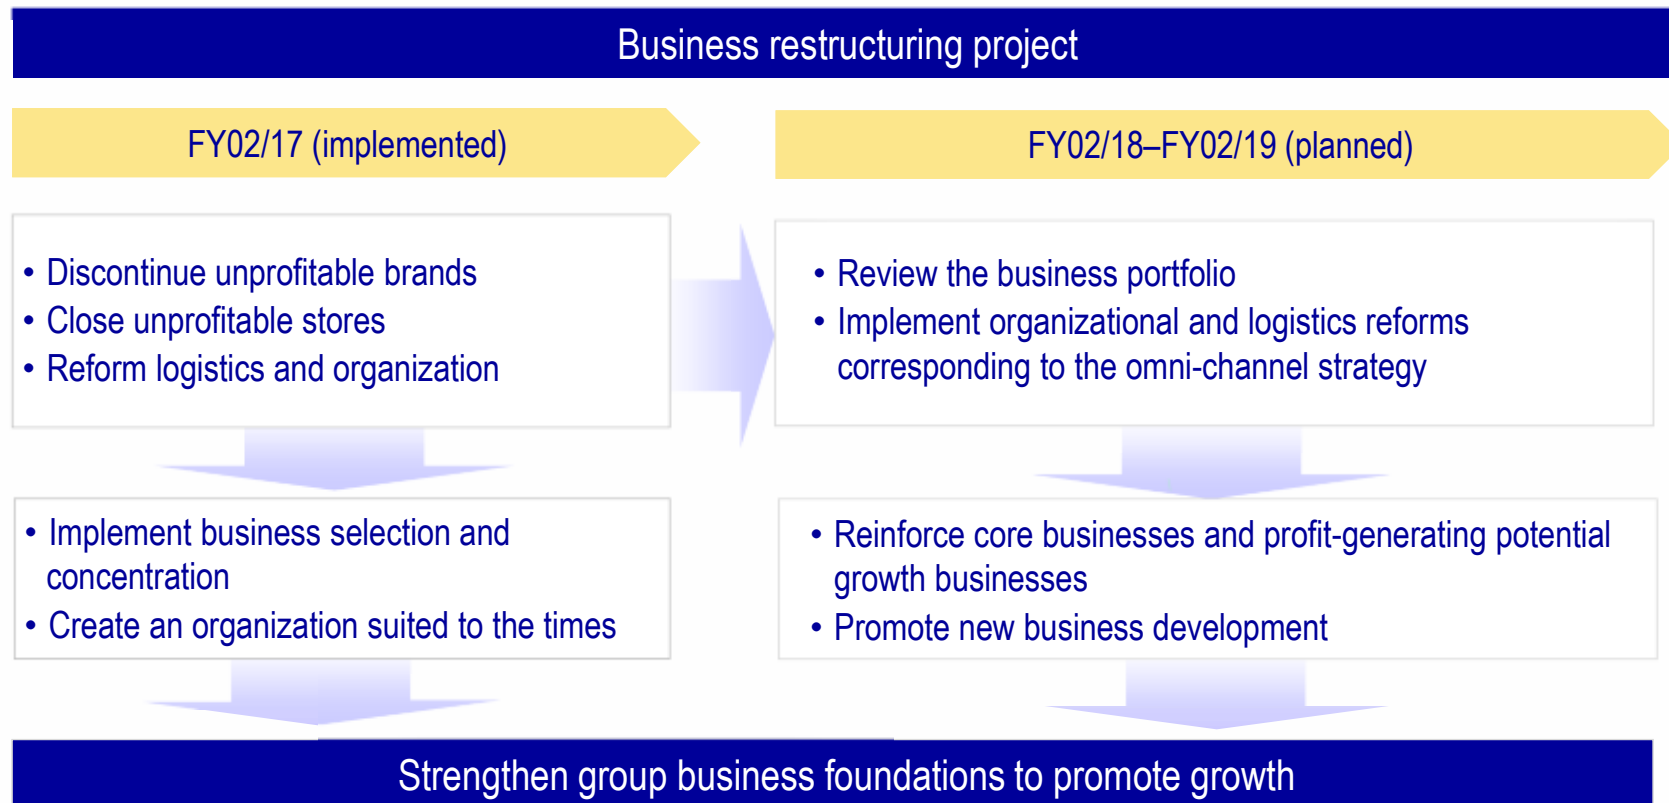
Business restructuring project

FY02/17 (implemented)

FY02/18–FY02/19 (planned)

• Discontinue unprofitable brands
• Close unprofitable stores
• Reform logistics and organization

• Review the business portfolio
• Implement organizational and logistics reforms corresponding to the omni-channel strategy

• Implement business selection and concentration
• Create an organization suited to the times

• Reinforce core businesses and profit-generating potential growth businesses
• Promote new business development

Strengthen group business foundations to promote growth